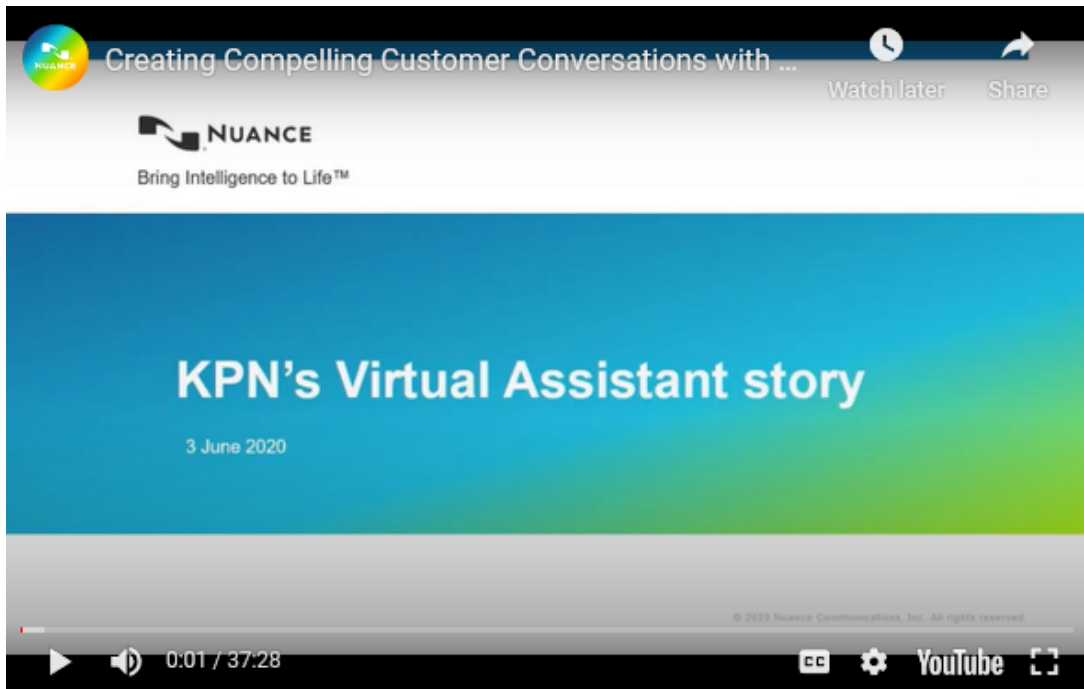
NUANCE

Creating Compelling Customer Conversations with ...

Watch later

Share

NUANCE

Bring Intelligence to Life™

KPN's Virtual Assistant story

3 June 2020

© 2020 Nuance Communications, Inc. All rights reserved

0:01 / 37:28

CC

YouTube